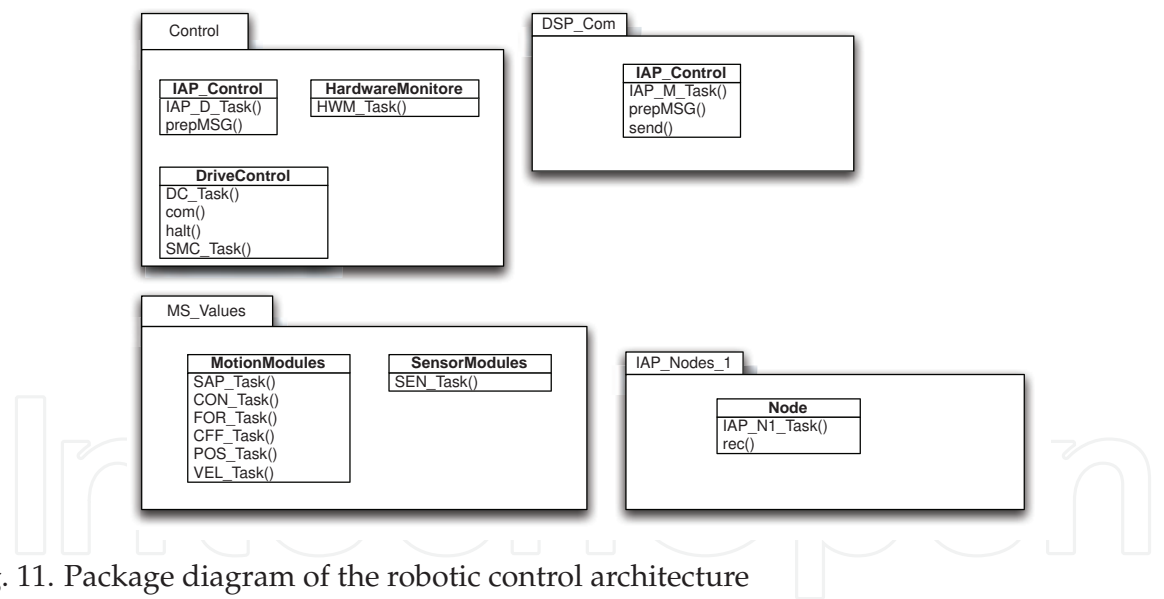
Control

IAP_Control
IAP_D_Task()
prepMSG()

HardwareMonitore
HWM_Task()

DriveControl
DC_Task()
com()
halt()
SMC_Task()

DSP_Com

IAP_Control
IAP_M_Task()
prepMSG()
send()

MS_Values

MotionModules
SAP_Task()
CON_Task()
FOR_Task()
CFF_Task()
POS_Task()
VEL_Task()

SensorModules
SEN_Task()

IAP_Nodes_1

Node
IAP_N1_Task()
rec()

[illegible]. 11. Package diagram of the robotic control architecture